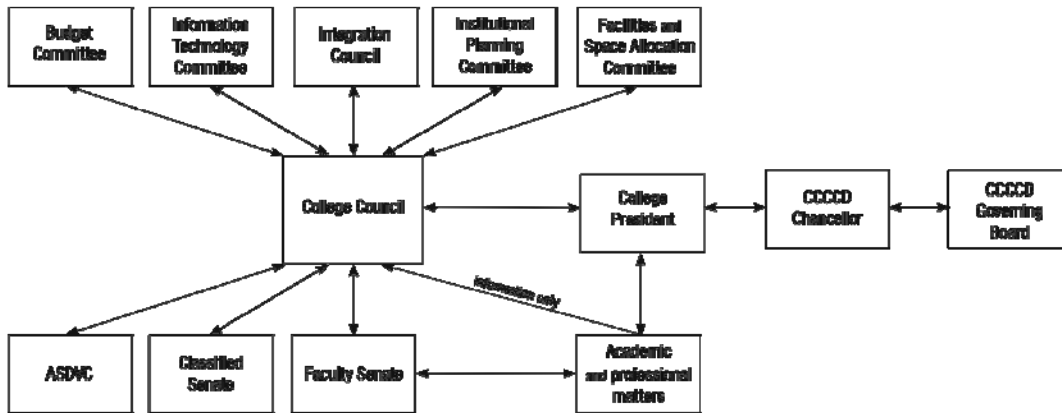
Budget Committee

Information Technology Committee

Integration Council

Institutional Planning Committee

Facilities and Space Allocation Committee

College Council

College President

CCCCD Chancellor

CCCCD Governing Board

information only

ASDVC

Classified Senate

Faculty Senate

Academic and professional matters